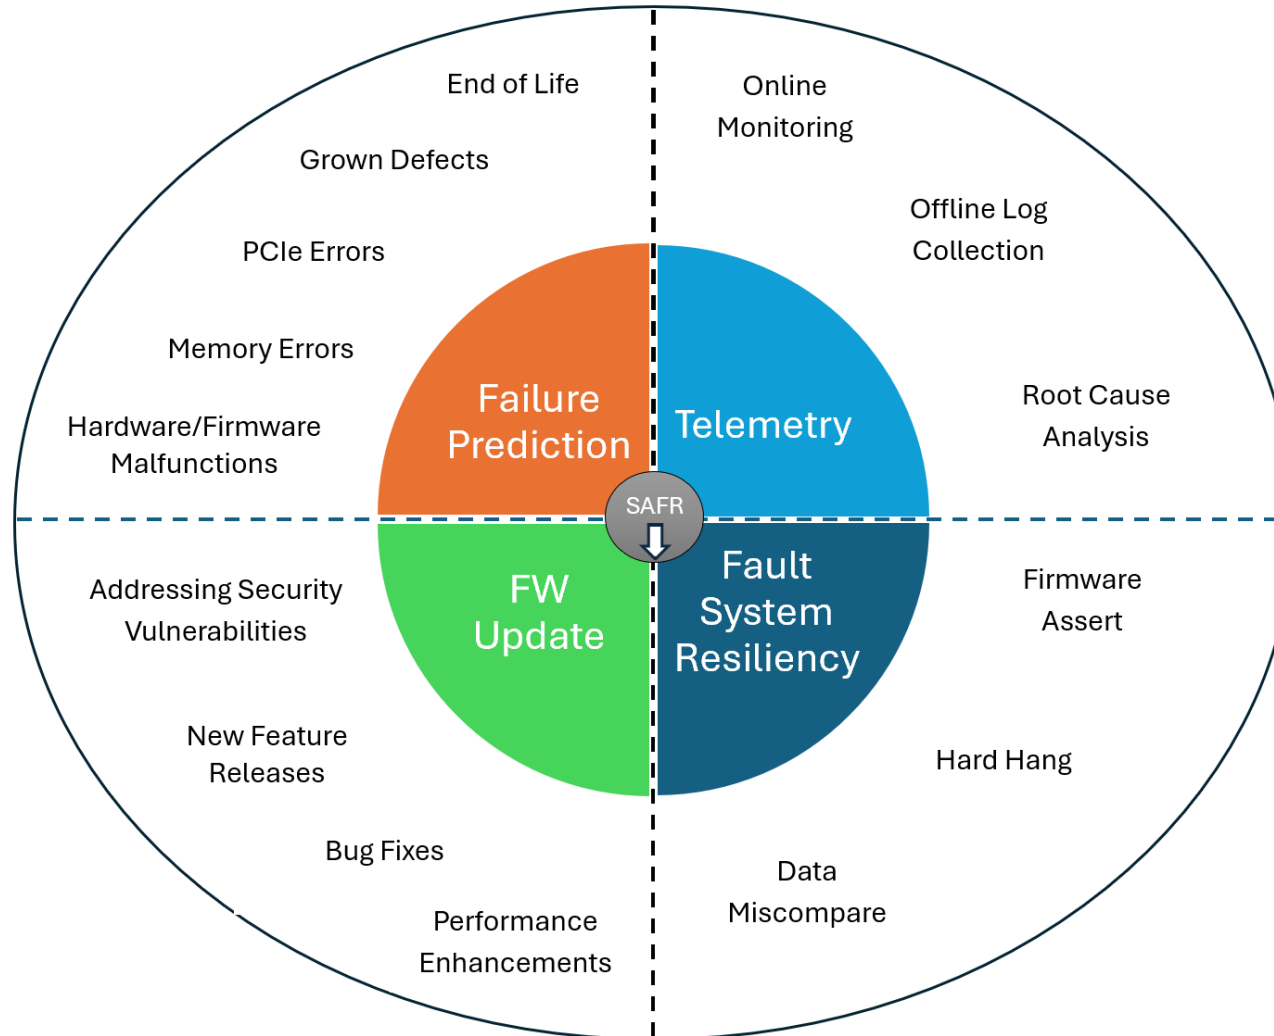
End of Life

Grown Defects

PCIe Errors

Memory Errors

Hardware/Firmware Malfunctions

Online Monitoring

Offline Log Collection

Root Cause Analysis

Failure Prediction

Telemetry

SAFR

FW Update

Fault System Resiliency

Addressing Security Vulnerabilities

New Feature Releases

Bug Fixes

Performance Enhancements

Firmware Assert

Hard Hang

Data Miscompare